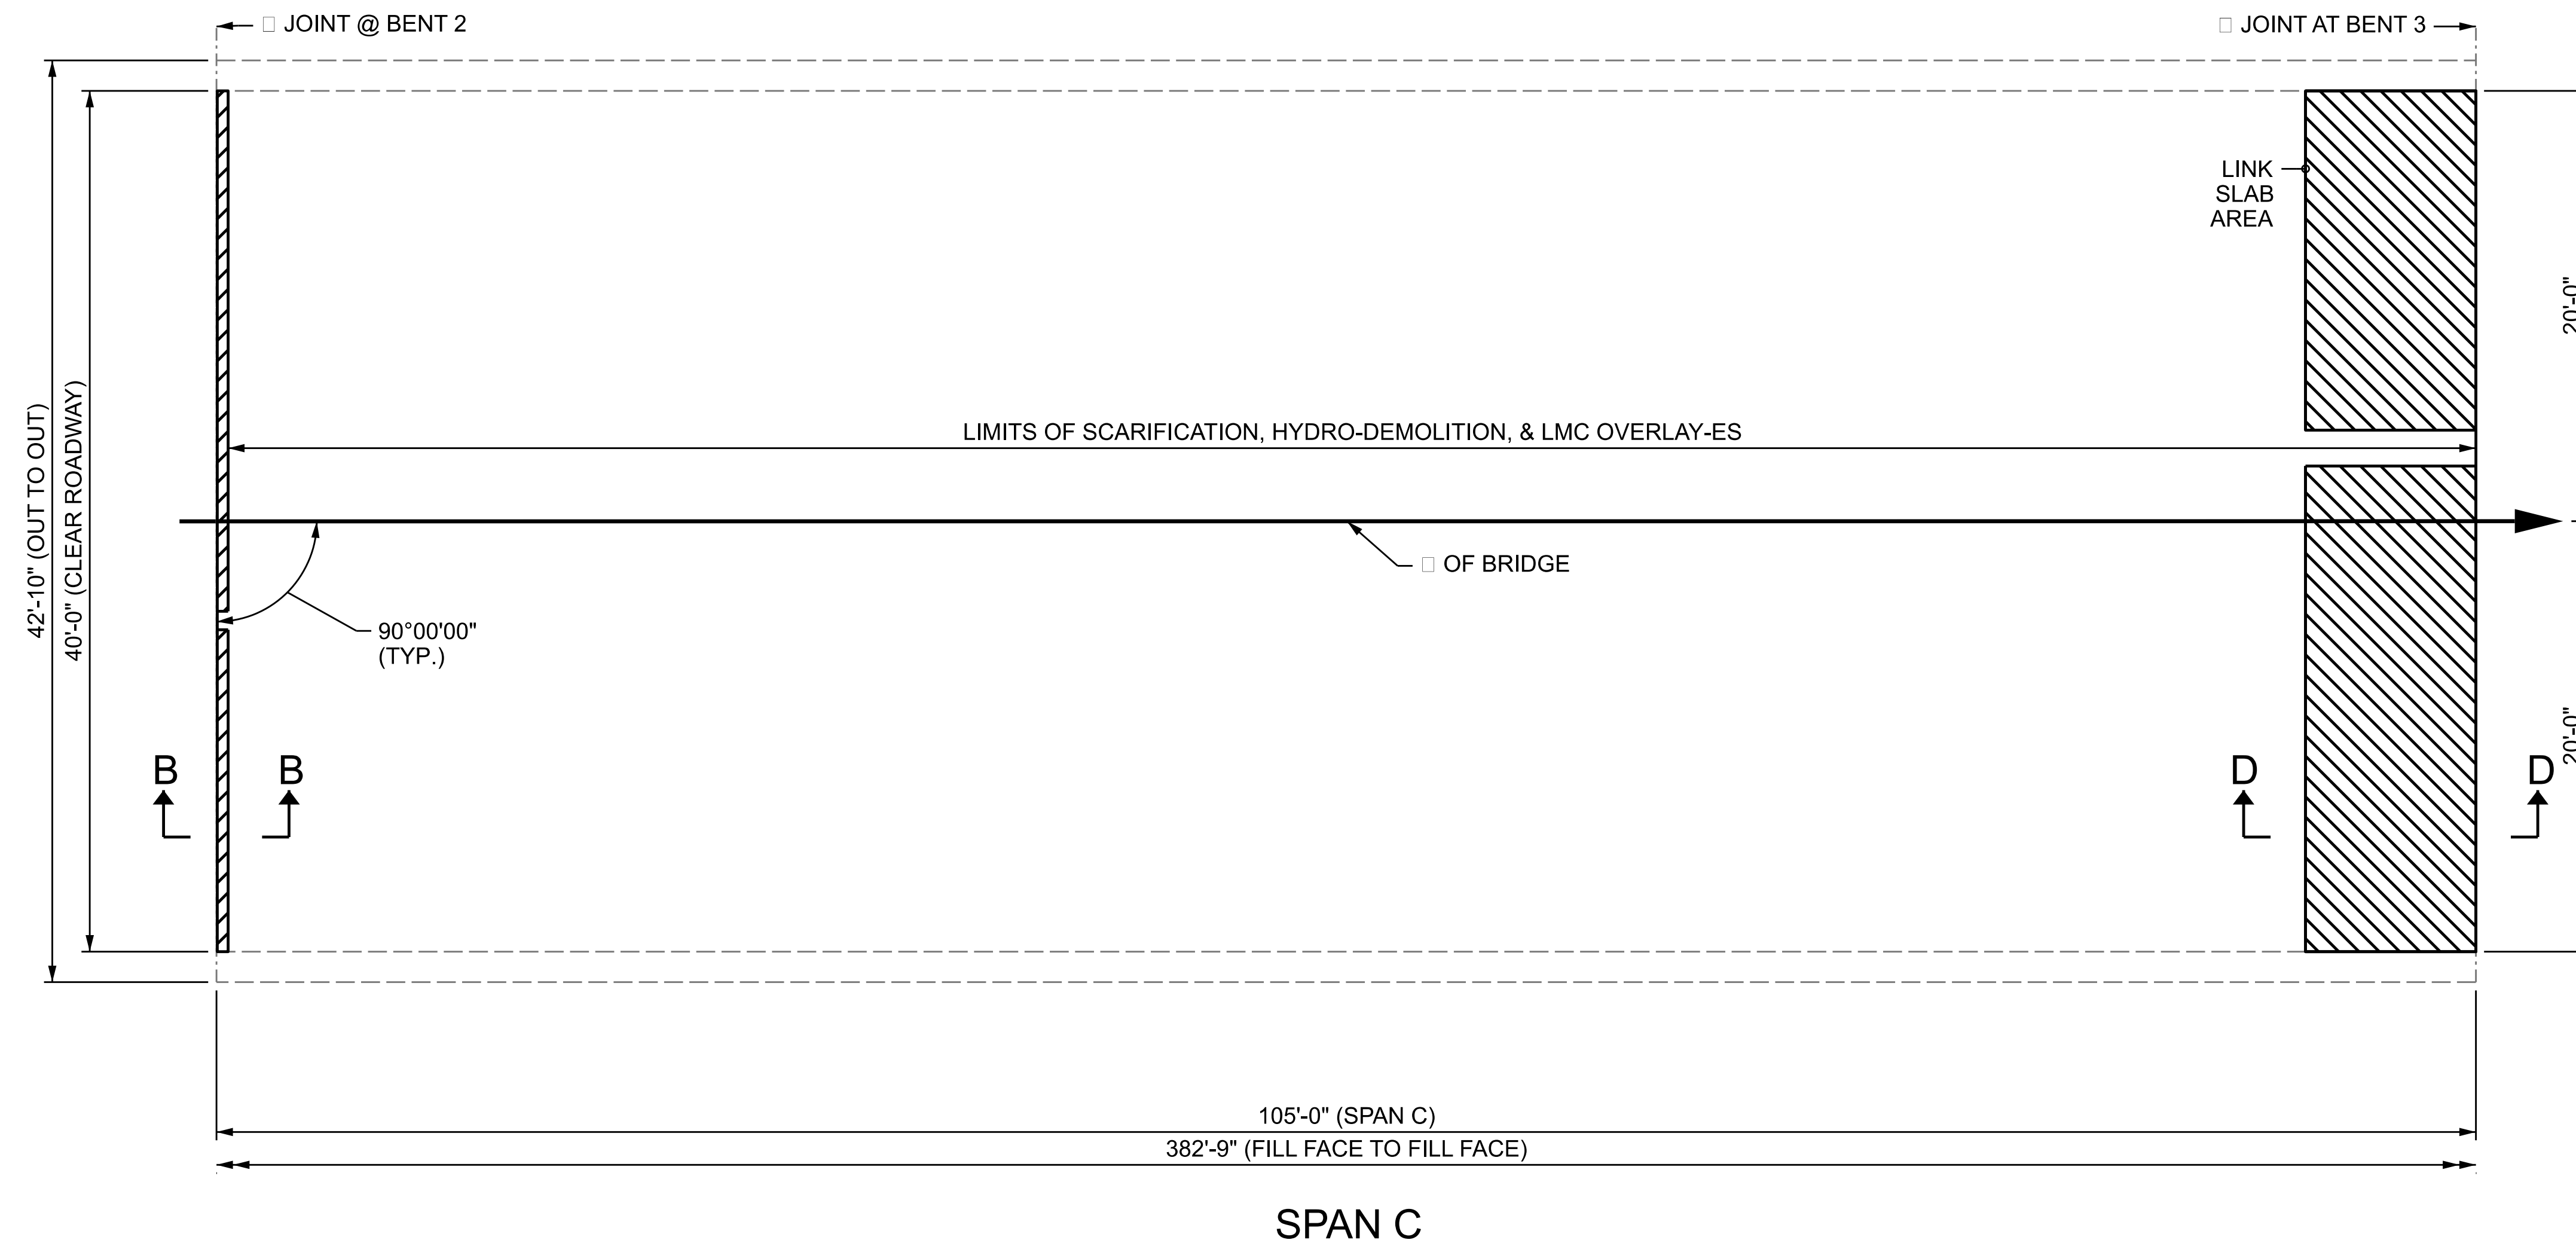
□ JOINT @ BENT 2

□ JOINT AT BENT 3

42'-10" (OUT TO OUT)

40'-0" (CLEAR ROADWAY)

LINK SLAB AREA

20'-0"

LIMITS OF SCARIFICATION, HYDRO-DEMOLITION, & LMC OVERLAY-ES

□ OF BRIDGE

90°00'00" (TYP.)

20'-0"

B B

D D

105'-0" (SPAN C)

382'-9" (FILL FACE TO FILL FACE)

SPAN C